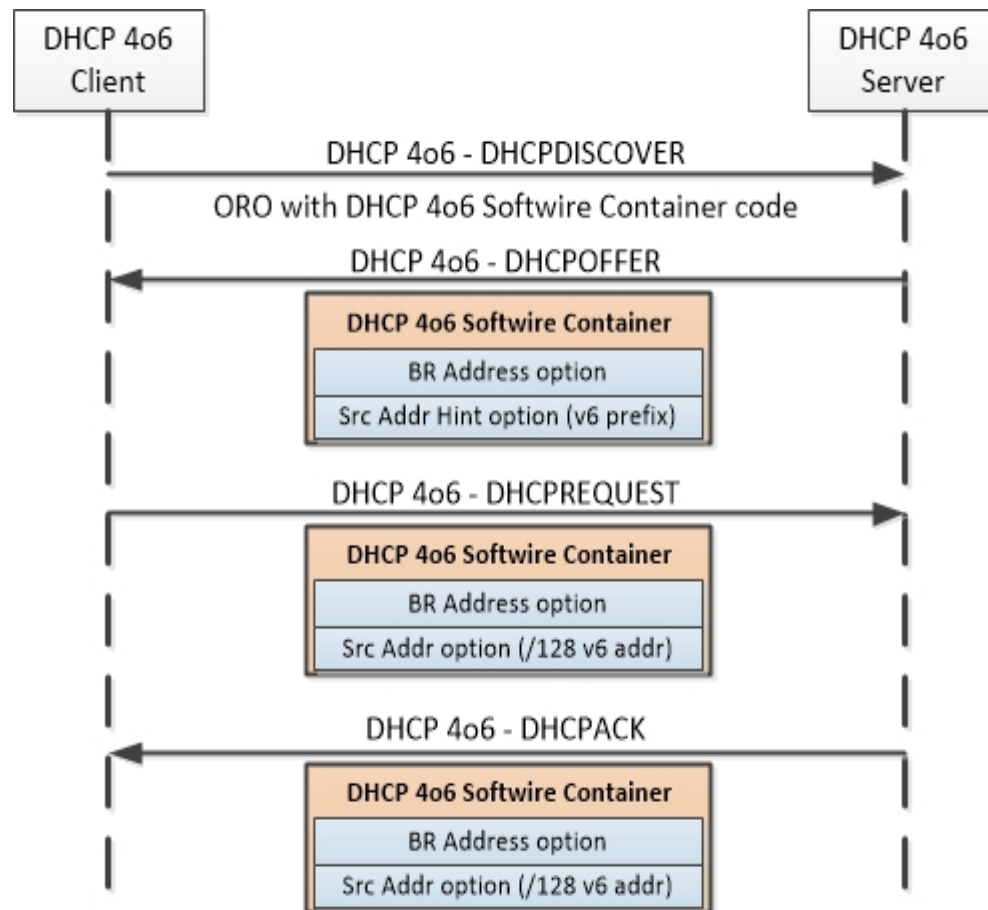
DHCP 4o6 Client

DHCP 4o6 Server

DHCP 4o6 - DHCPDISCOVER

ORO with DHCP 4o6 Softwire Container code

DHCP 4o6 - DHCPOFFER

DHCP 4o6 Softwire Container

BR Address option

Src Addr Hint option (v6 prefix)

DHCP 4o6 - DHCPREQUEST

DHCP 4o6 Softwire Container

BR Address option

Src Addr option (/128 v6 addr)

DHCP 4o6 - DHCPACK

DHCP 4o6 Softwire Container

BR Address option

Src Addr option (/128 v6 addr)